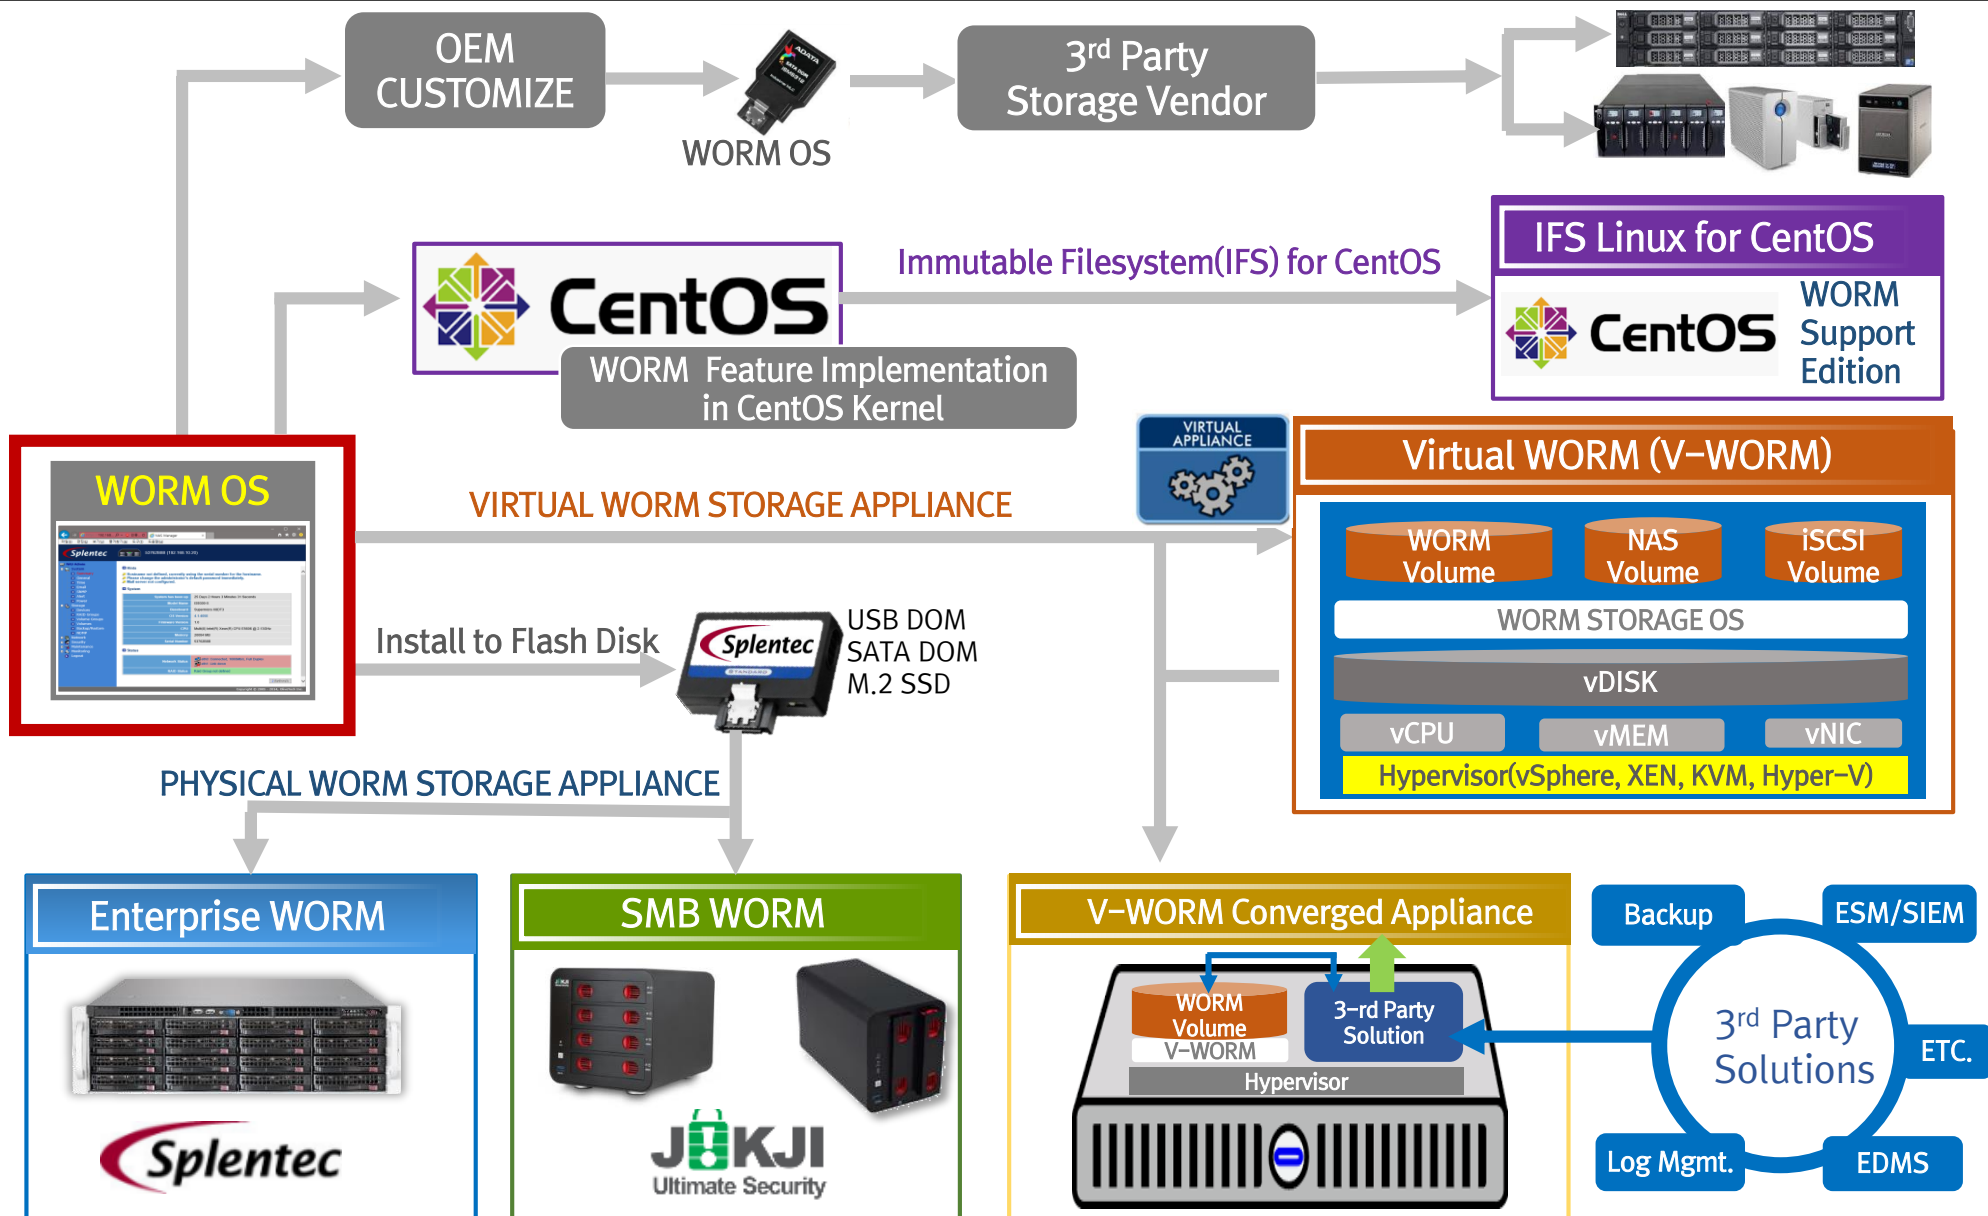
OEM CUSTOMIZE

WORM OS

3rd Party Storage Vendor

IFS Linux for CentOS

Immutable Filesystem(IFS) for CentOS

CentOS

WORM Feature Implementation in CentOS Kernel

CentOS WORM Support Edition

WORM OS

VIRTUAL WORM STORAGE APPLIANCE

VIRTUAL APPLIANCE

Virtual WORM (V-WORM)

WORM Volume

NAS Volume

iSCSI Volume

WORM STORAGE OS

vDISK

vCPU

vMEM

vNIC

Hypervisor(vSphere, XEN, KVM, Hyper-V)

Install to Flash Disk

Splentec

USB DOM
SATA DOM
M.2 SSD

PHYSICAL WORM STORAGE APPLIANCE

Enterprise WORM

Splentec

SMB WORM

JUKJI Ultimate Security

V-WORM Converged Appliance

WORM Volume

V-WORM

3-rd Party Solution

Hypervisor

Backup

ESM/SIEM

3rd Party Solutions

ETC.

Log Mgmt.

EDMS